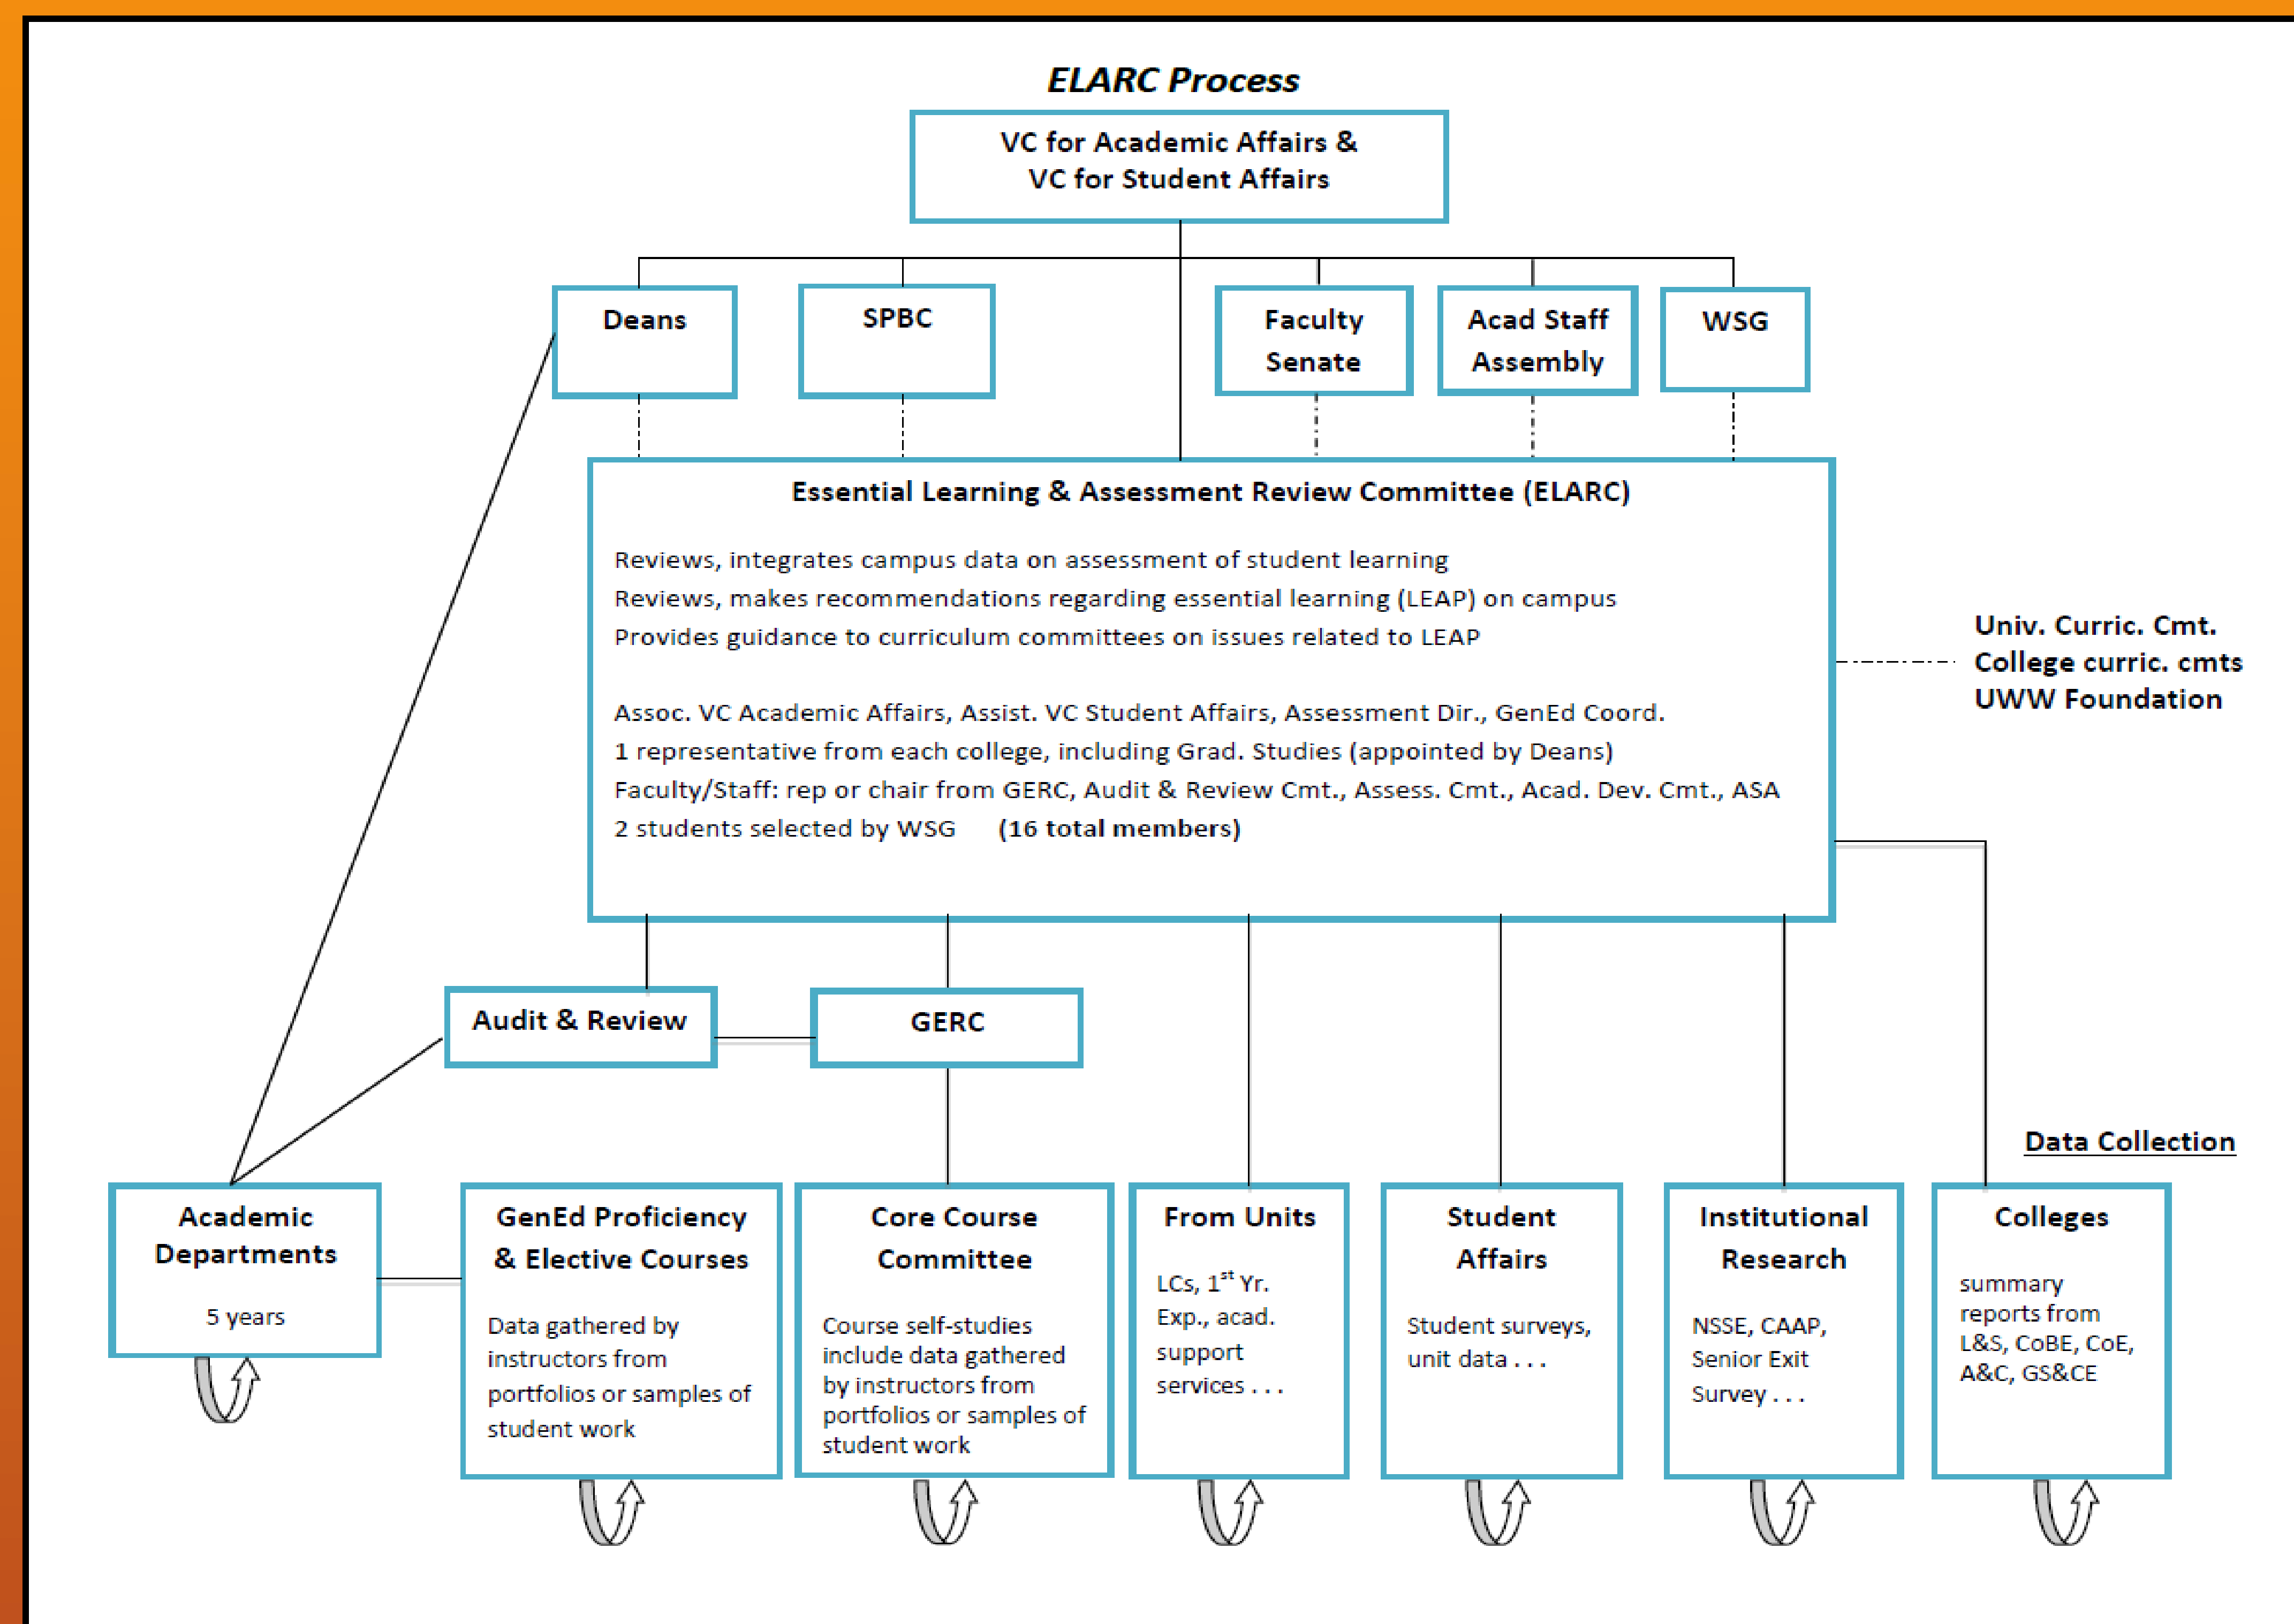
ELARC Process

VC for Academic Affairs &
VC for Student Affairs

Deans

SPBC

Faculty Senate

Acad Staff Assembly

WSG

Essential Learning & Assessment Review Committee (ELARC)

Reviews, integrates campus data on assessment of student learning
Reviews, makes recommendations regarding essential learning (LEAP) on campus
Provides guidance to curriculum committees on issues related to LEAP

Assoc. VC Academic Affairs, Assist. VC Student Affairs, Assessment Dir., GenEd Coord.
1 representative from each college, including Grad. Studies (appointed by Deans)
Faculty/Staff: rep or chair from GERC, Audit & Review Cmt., Assess. Cmt., Acad. Dev. Cmt., ASA
2 students selected by WSG (16 total members)

Univ. Curric. Cmt.
College curric. cmts
UWW Foundation

Audit & Review

GERC

Data Collection

Academic Departments

5 years

GenEd Proficiency & Elective Courses

Data gathered by instructors from portfolios or samples of student work

Core Course Committee

Course self-studies include data gathered by instructors from portfolios or samples of student work

From Units

LCs, 1$^{st}$ Yr. Exp., acad. support services . . .

Student Affairs

Student surveys, unit data . . .

Institutional Research

NSSE, CAAP, Senior Exit Survey . . .

Colleges

summary reports from L&S, CoBE, CoE, A&C, GS&CE